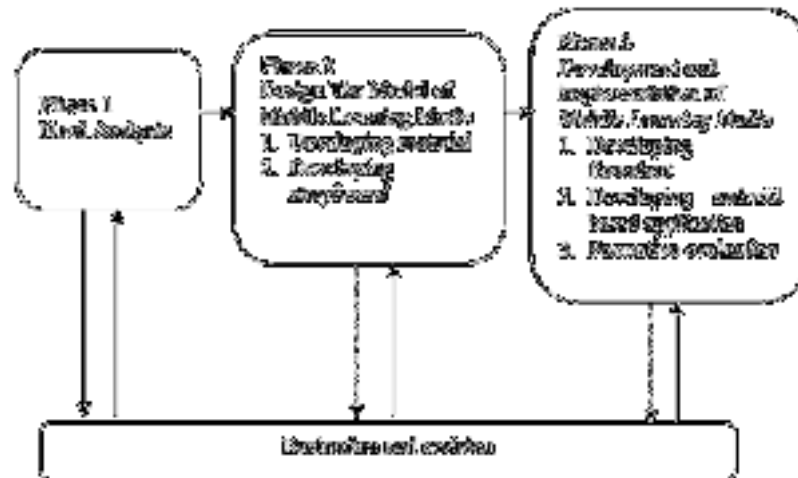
Phase 1
Need Analysis

Phase 2
Design The Model of Mobile Learning Media
1. Developing material
2. Developing storyboard

Phase 3
Development and implementation of Mobile Learning Media
1. Developing flowchart
2. Developing android based application
3. Formative evaluation

Literature and revision